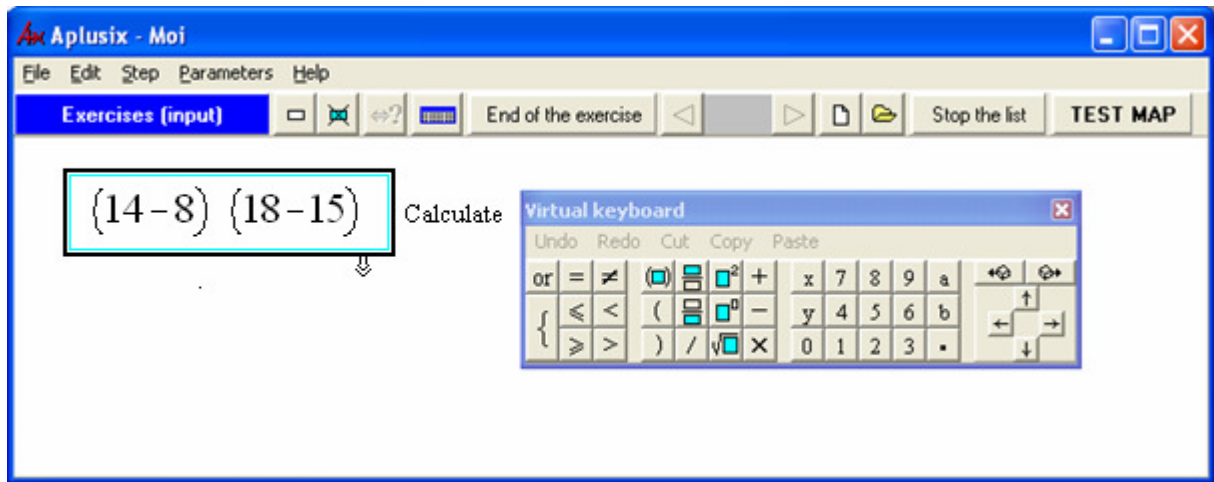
Aplusix - Moi

File Edit Step Parameters Help

Exercises (input) ⇔? End of the exercise Stop the list TEST MAP

$(14-8)\ (18-15)$ Calculate

Virtual keyboard

Undo Redo Cut Copy Paste

or = ≠ + x 7 8 9 a

{ ⩽ < ( − y 4 5 6 b

⩾ > ) / × 0 1 2 3 .

↑ ← → ↓